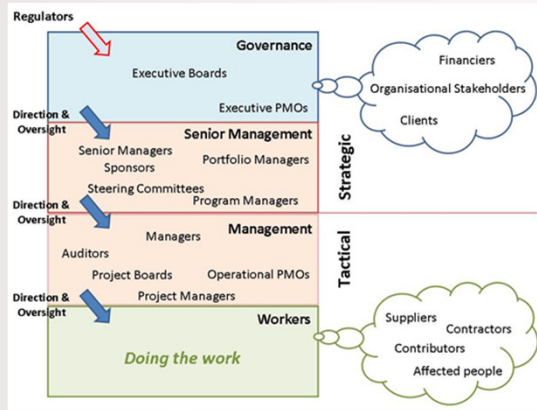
Regulators

Governance

Executive Boards

Executive PMOs

Financiers

Organisational Stakeholders

Clients

Direction & Oversight

Senior Management

Senior Managers

Sponsors

Portfolio Managers

Steering Committees

Program Managers

Strategic

Direction & Oversight

Management

Managers

Auditors

Project Boards

Operational PMOs

Project Managers

Tactical

Direction & Oversight

Workers

Doing the work

Suppliers

Contractors

Contributors

Affected people